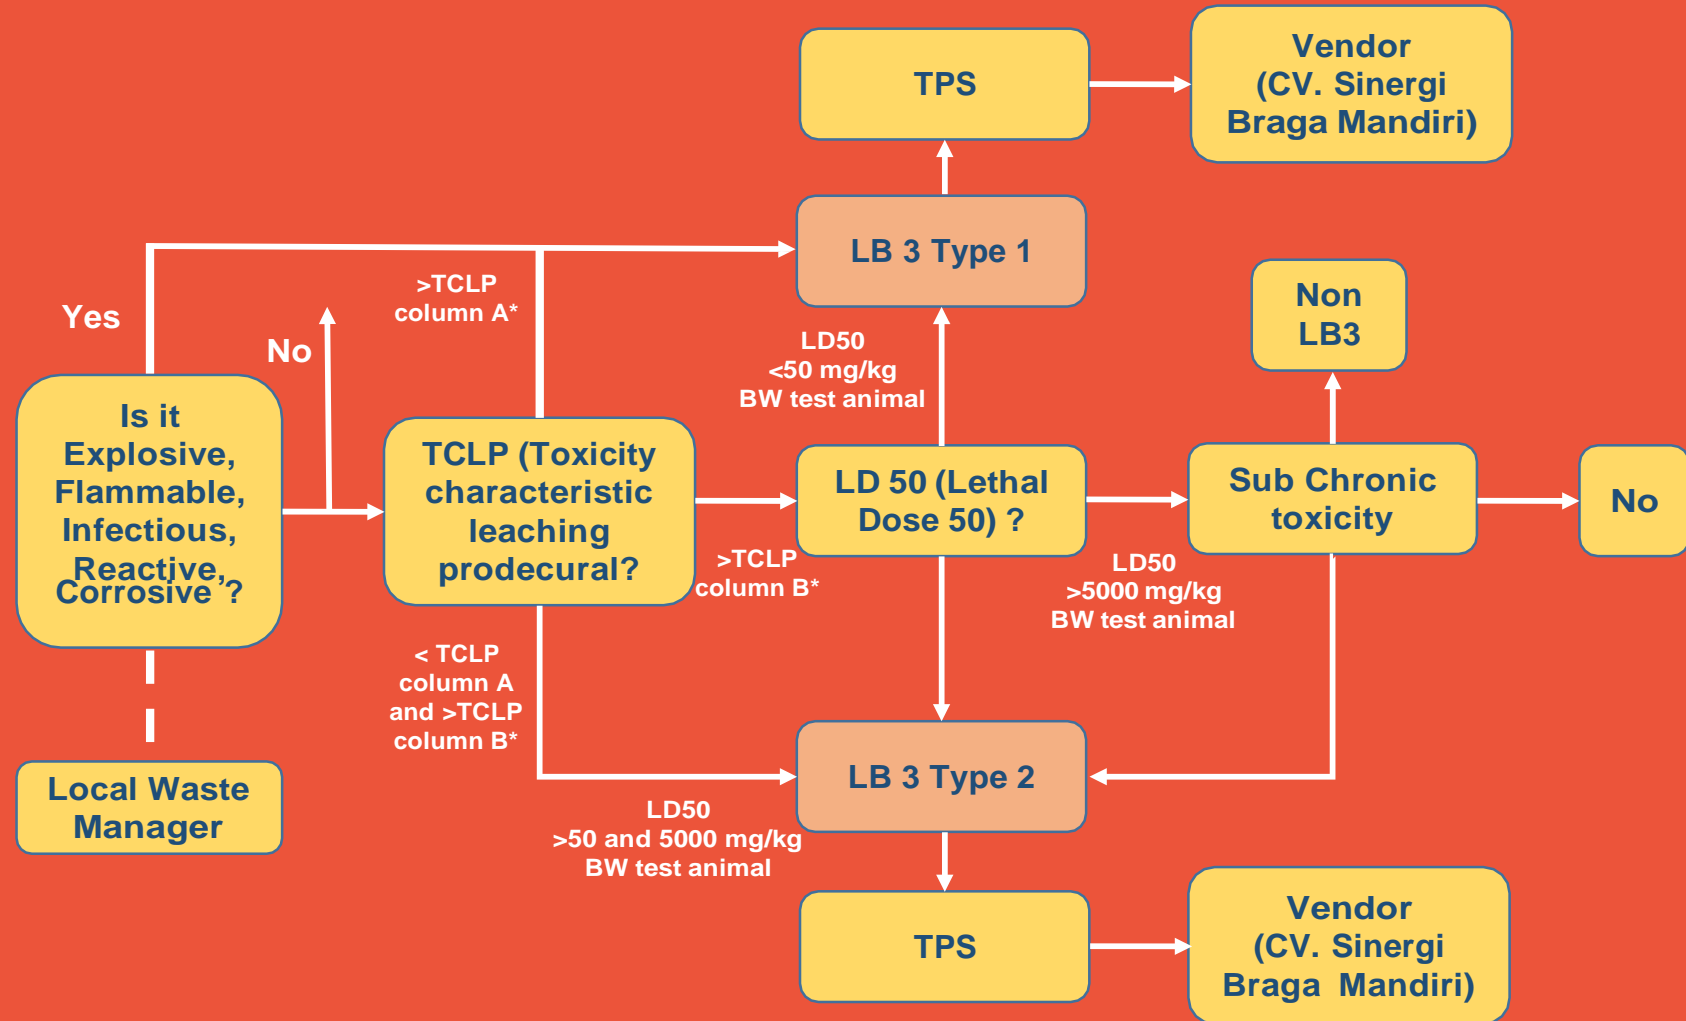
TPS

Vendor (CV. Sinergi Braga Mandiri)

LB 3 Type 1

Yes

No

>TCLP column A*

LD50 <50 mg/kg BW test animal

Non LB3

Is it Explosive, Flammable, Infectious, Reactive, Corrosive ?

TCLP (Toxicity characteristic leaching prodecural?

LD 50 (Lethal Dose 50) ?

Sub Chronic toxicity

No

>TCLP column B*

LD50 >5000 mg/kg BW test animal

< TCLP column A and >TCLP column B*

Local Waste Manager

LB 3 Type 2

LD50 >50 and 5000 mg/kg BW test animal

TPS

Vendor (CV. Sinergi Braga Mandiri)